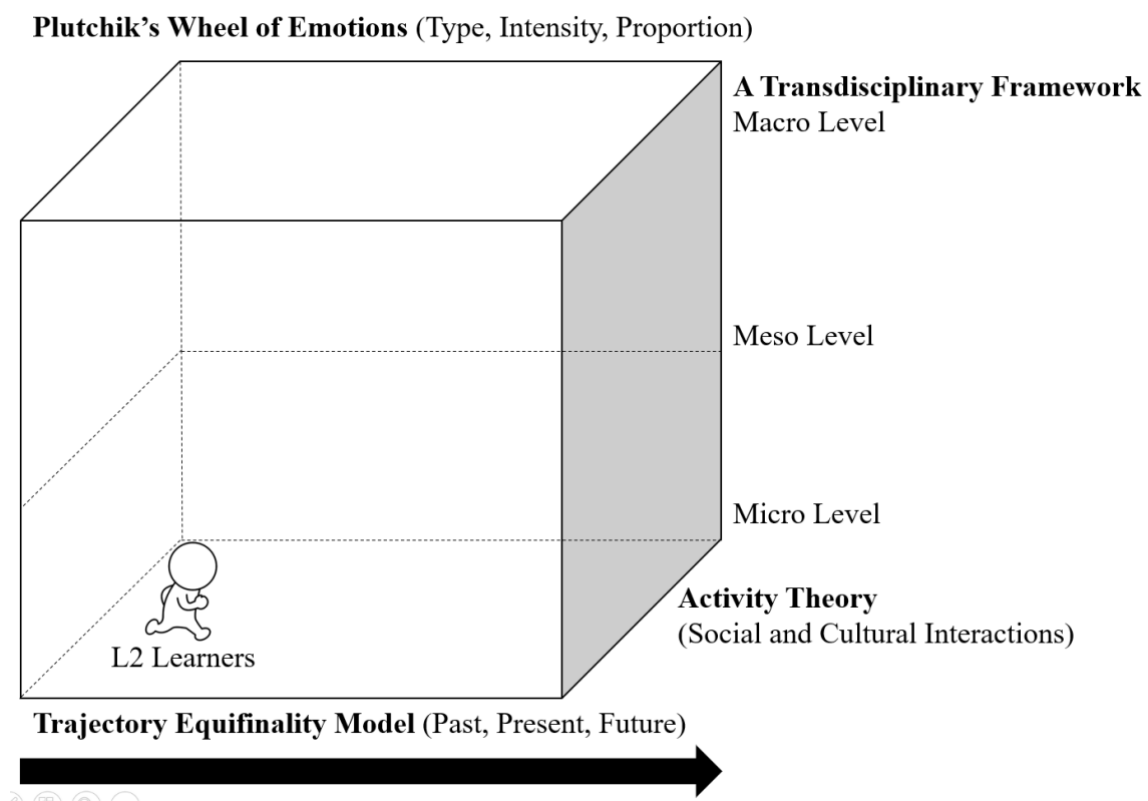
**Plutchik's Wheel of Emotions** (Type, Intensity, Proportion)

**A Transdisciplinary Framework**
Macro Level

Meso Level

Micro Level

**Activity Theory**
(Social and Cultural Interactions)

L2 Learners

**Trajectory Equifinality Model** (Past, Present, Future)